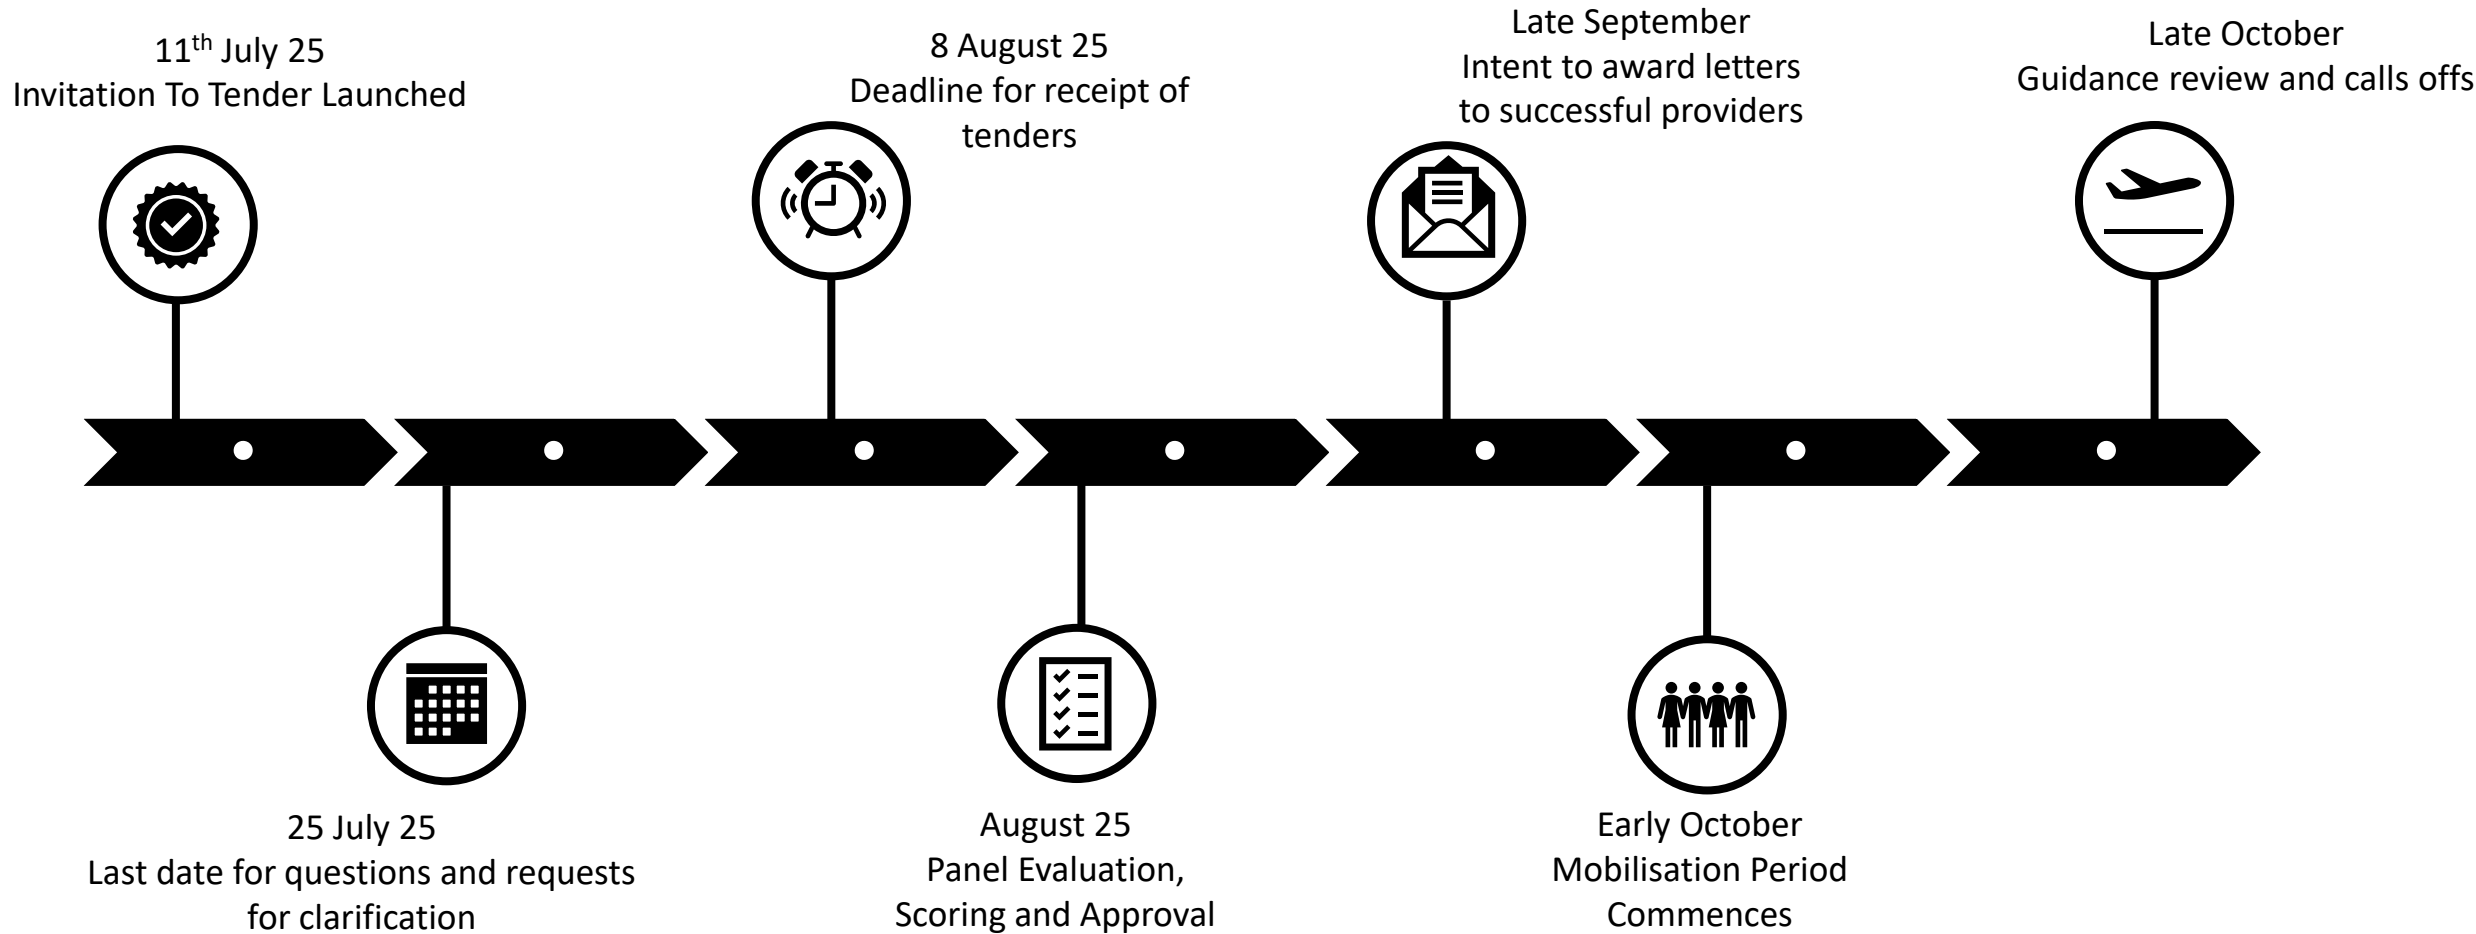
11$^{th}$ July 25
Invitation To Tender Launched

25 July 25
Last date for questions and requests for clarification

8 August 25
Deadline for receipt of tenders

August 25
Panel Evaluation, Scoring and Approval

Late September
Intent to award letters to successful providers

Early October
Mobilisation Period Commences

Late October
Guidance review and calls offs